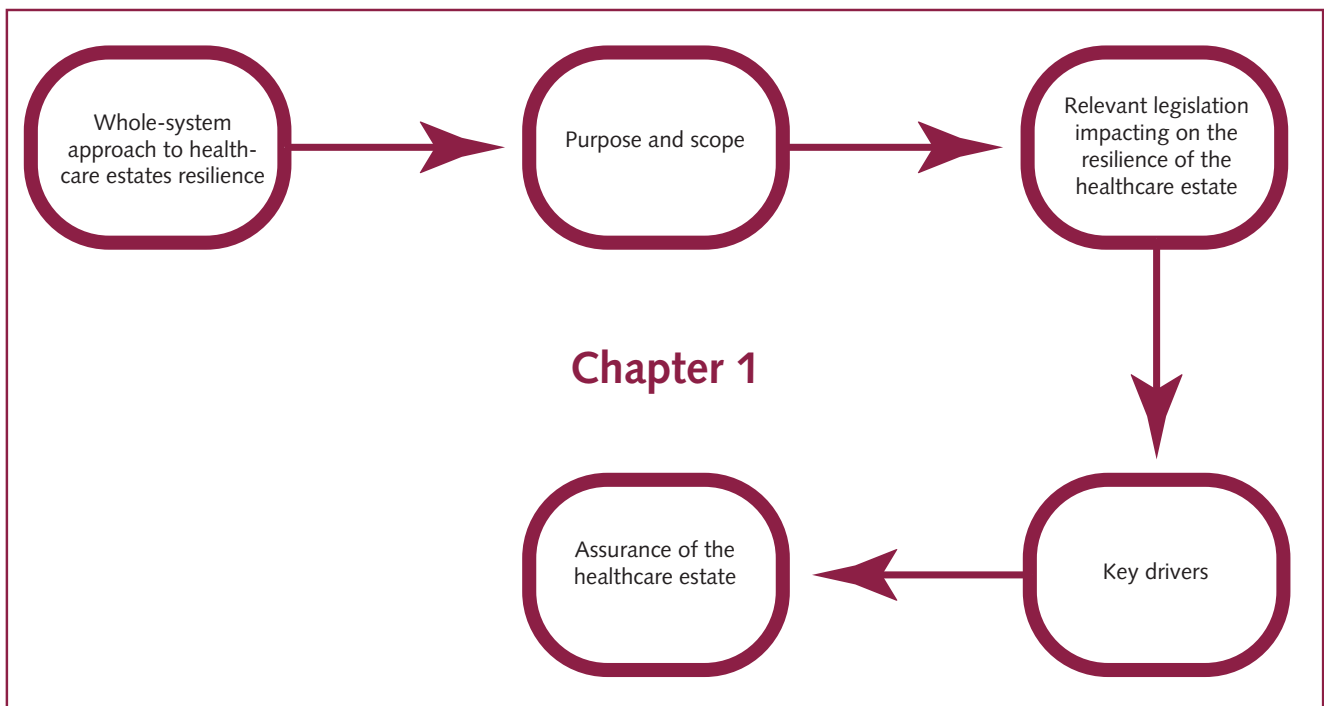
Whole-system approach to healthcare estates resilience

Purpose and scope

Relevant legislation impacting on the resilience of the healthcare estate

Chapter 1

Key drivers

Assurance of the healthcare estate